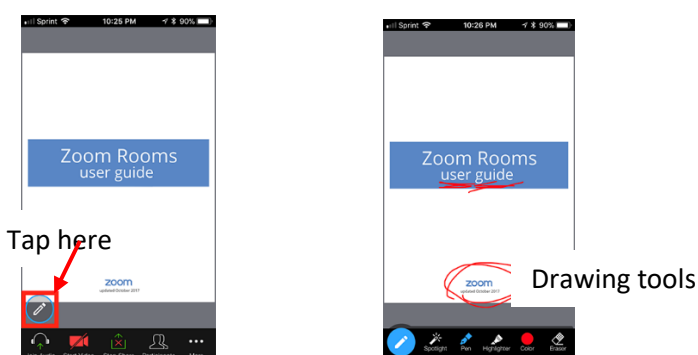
Sprint 10:25 PM 90%

Zoom Rooms
user guide

Tap here

zoom
updated October 2017

Join Audio Start Video Stop Share Participants More

Sprint 10:26 PM 90%

Zoom Rooms
user guide

zoom
updated October 2017

Drawing tools

Spotlight Pen Highlighter Color Eraser